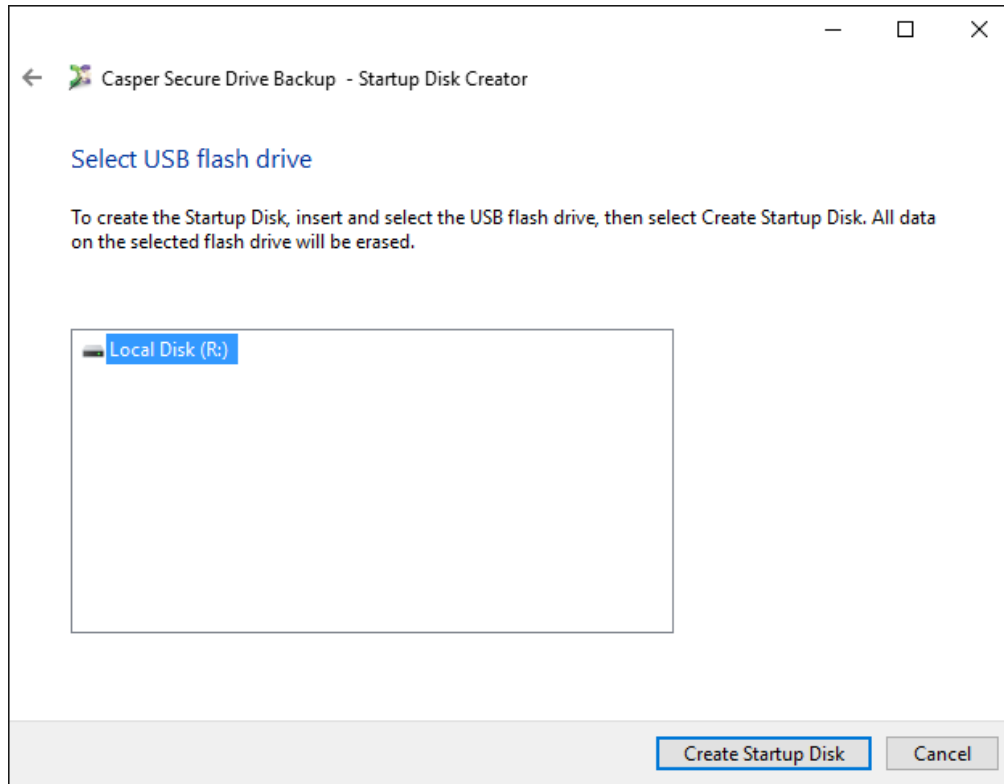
Casper Secure Drive Backup - Startup Disk Creator

Select USB flash drive

To create the Startup Disk, insert and select the USB flash drive, then select Create Startup Disk. All data on the selected flash drive will be erased.

Local Disk (R:)

Create Startup Disk

Cancel